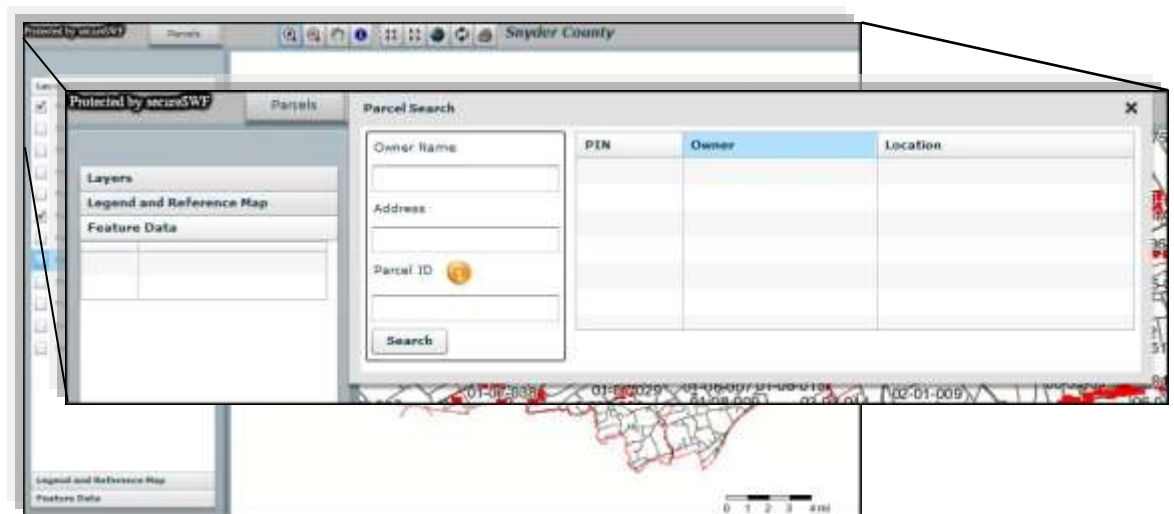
Protected by secureSWF

Parcels

Snyder County

Protected by secureSWF

Parcels

Parcel Search

×

Layers

Legend and Reference Map

Feature Data

Owner Name

Address

Parcel ID

Search

| PIN | Owner | Location |
|---|---|---|
| | | |

01-06-039

01-06-029

01-06-007

01-08-018

01-08-009

02-01-009

Legend and Reference Map

Feature Data

0 1 2 3 4 mi